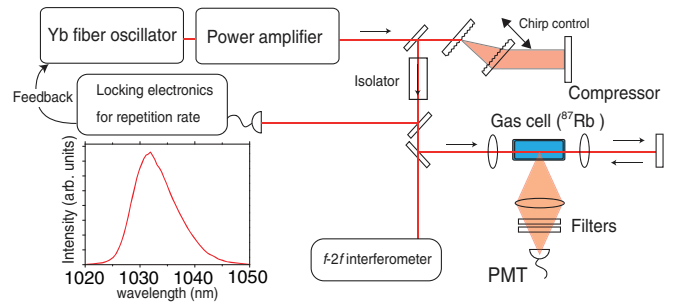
Yb fiber oscillator

Power amplifier

Chirp control

Compressor

Isolator

Feedback

Locking electronics for repetition rate

Gas cell ($^{87}$Rb )

Filters

PMT

$f$-$2f$ interferometer

Intensity (arb. units)

1020 1030 1040 1050

wavelength (nm)